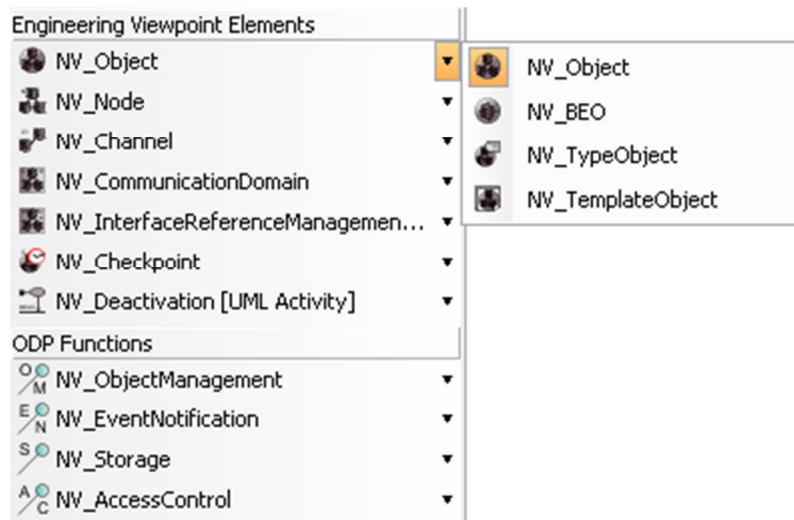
Engineering Viewpoint Elements

NV_Object

NV_Node

NV_Channel

NV_CommunicationDomain

NV_InterfaceReferenceManagemen...

NV_Checkpoint

NV_Deactivation [UML Activity]

ODP Functions

O M NV_ObjectManagement

E N NV_EventNotification

S NV_Storage

A C NV_AccessControl

NV_Object

NV_BEO

NV_TypeObject

NV_TemplateObject